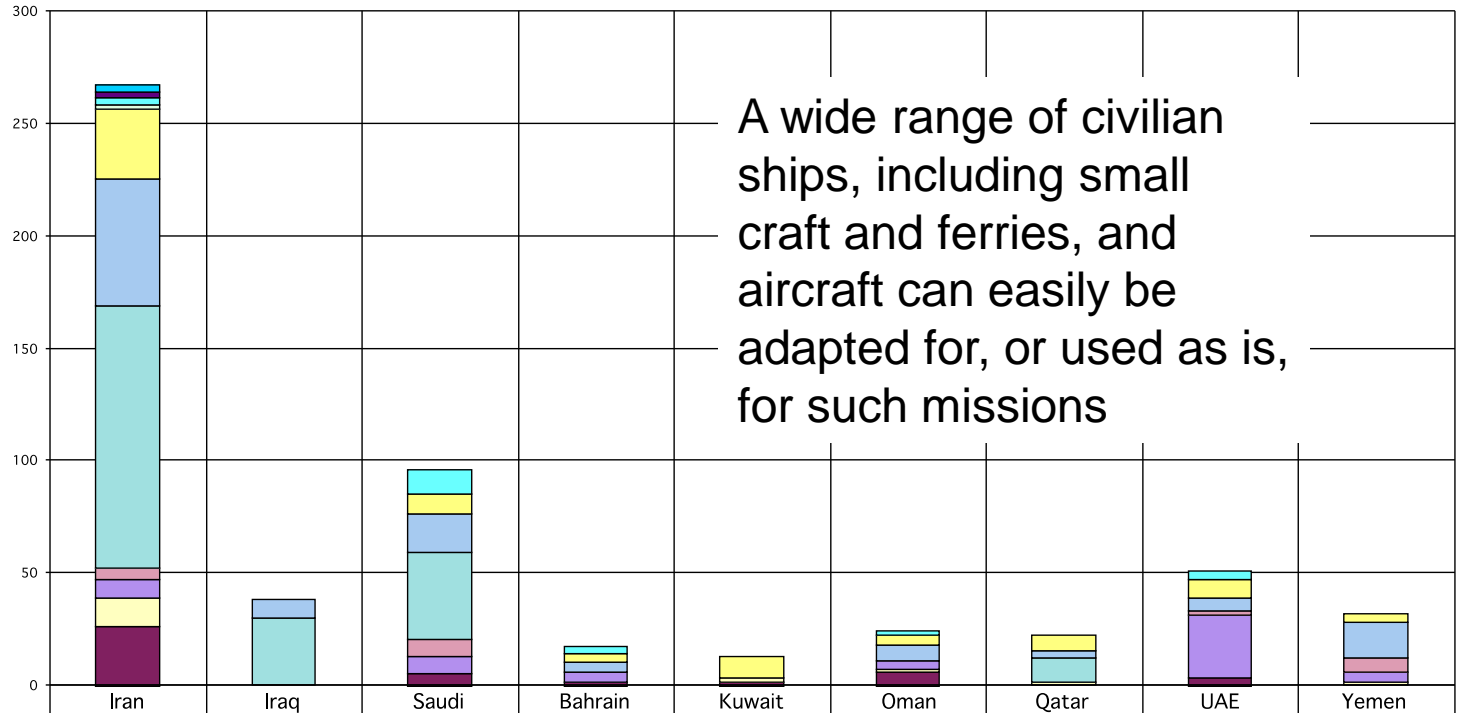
300
250
200
150
100
50
0

Iran
Iraq
Saudi
Bahrain
Kuwait
Oman
Qatar
UAE
Yemen

A wide range of civilian ships, including small craft and ferries, and aircraft can easily be adapted for, or used as is, for such missions